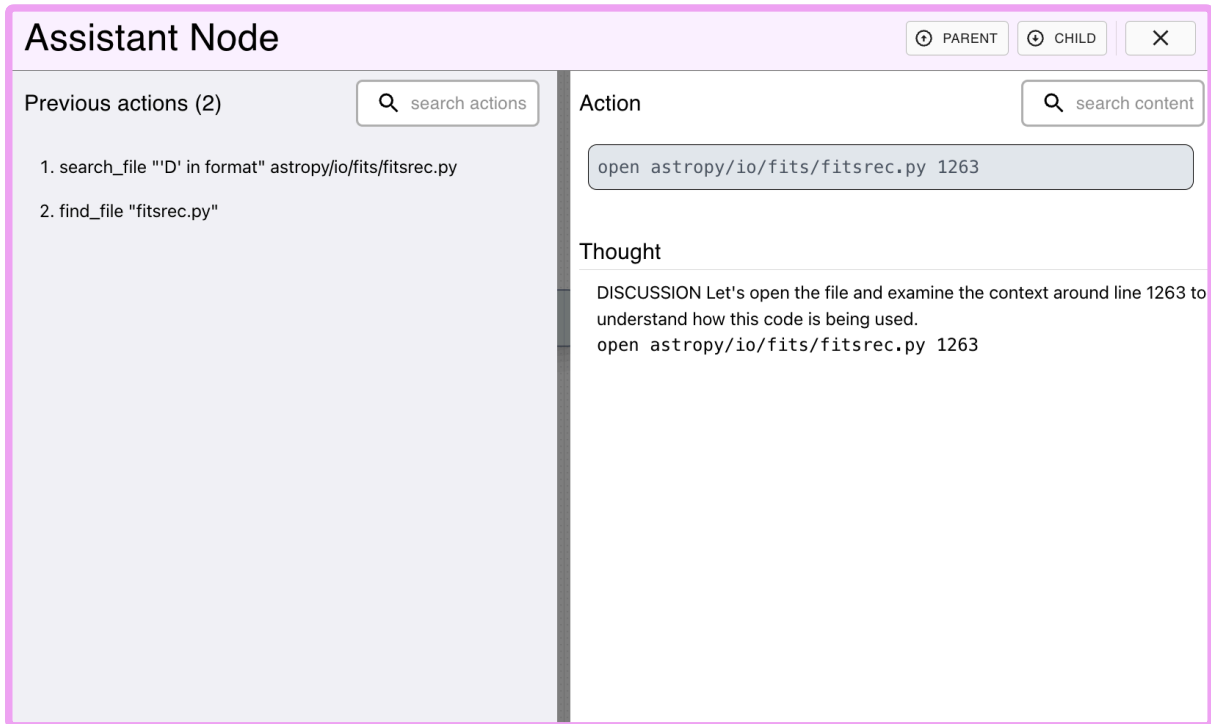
Assistant Node

PARENT CHILD ×

Previous actions (2)

search actions

1. search_file "'D' in format" astropy/io/fits/fitsrec.py

2. find_file "fitsrec.py"

Action

search content

open astropy/io/fits/fitsrec.py 1263

Thought

DISCUSSION Let's open the file and examine the context around line 1263 to understand how this code is being used.
open astropy/io/fits/fitsrec.py 1263